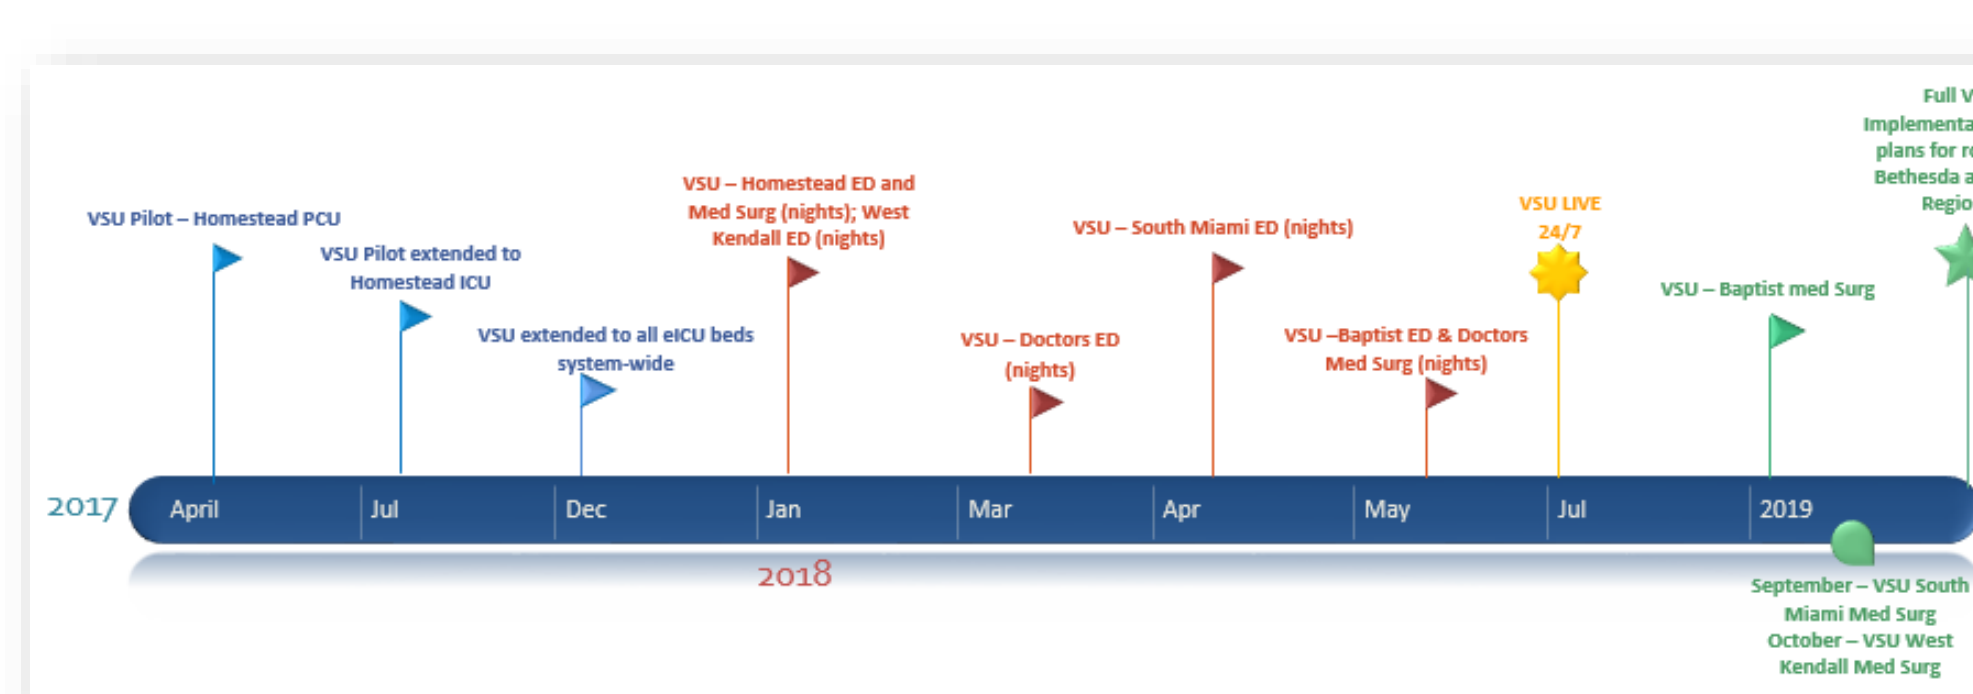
Full V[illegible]
Implementa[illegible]
plans for r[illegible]
Bethesda a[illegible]
Regio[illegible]

VSU Pilot – Homestead PCU

VSU Pilot extended to Homestead ICU

VSU extended to all eICU beds system-wide

VSU – Homestead ED and Med Surg (nights); West Kendall ED (nights)

VSU – Doctors ED (nights)

VSU – South Miami ED (nights)

VSU –Baptist ED & Doctors Med Surg (nights)

VSU LIVE 24/7

VSU – Baptist med Surg

2017

| April | Jul | Dec | Jan | Mar | Apr | May | Jul | 2019 |
|---|---|---|---|---|---|---|---|---|

2018

September – VSU South Miami Med Surg
October – VSU West Kendall Med Surg